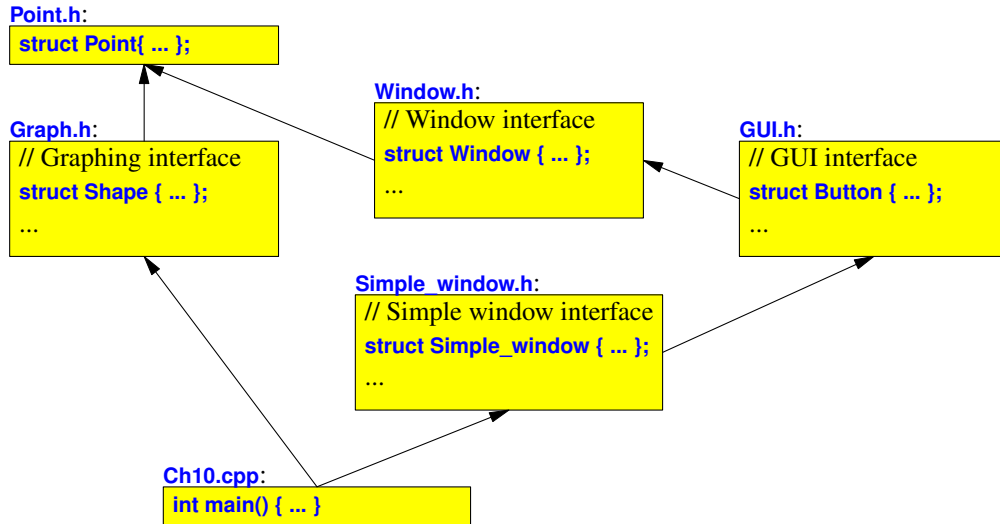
Point.h:
struct Point{ ... };

Window.h:
// Window interface
struct Window { ... };
...

Graph.h:
// Graphing interface
struct Shape { ... };
...

GUI.h:
// GUI interface
struct Button { ... };
...

Simple_window.h:
// Simple window interface
struct Simple_window { ... };
...

Ch10.cpp:
int main() { ... }